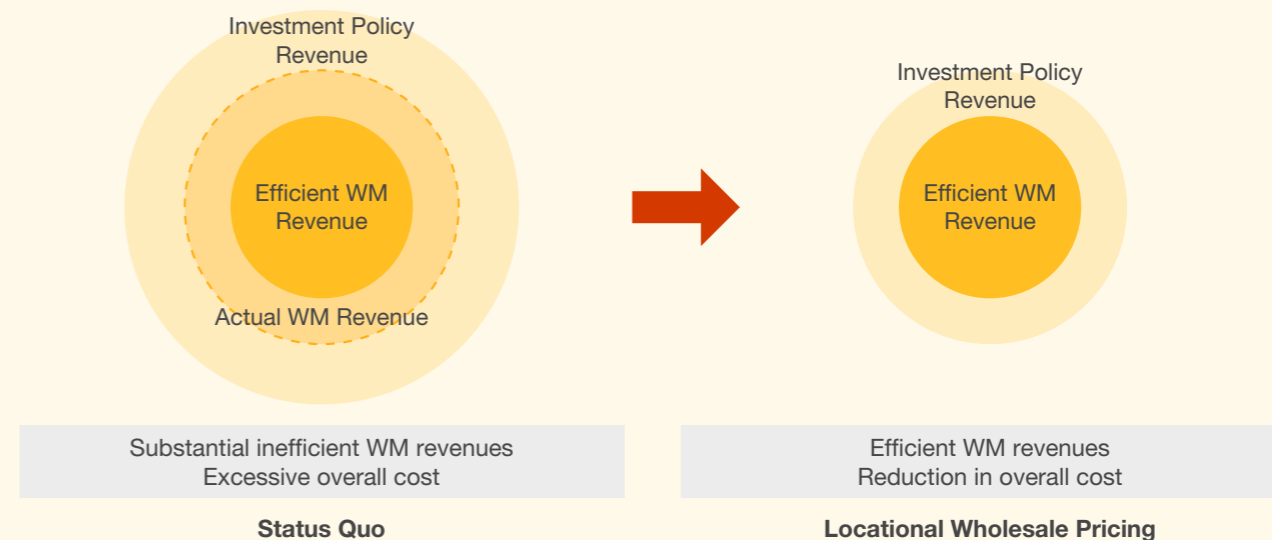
Investment Policy Revenue

Efficient WM Revenue

Actual WM Revenue

Substantial inefficient WM revenues
Excessive overall cost

Status Quo

Investment Policy Revenue

Efficient WM Revenue

Efficient WM revenues
Reduction in overall cost

Locational Wholesale Pricing